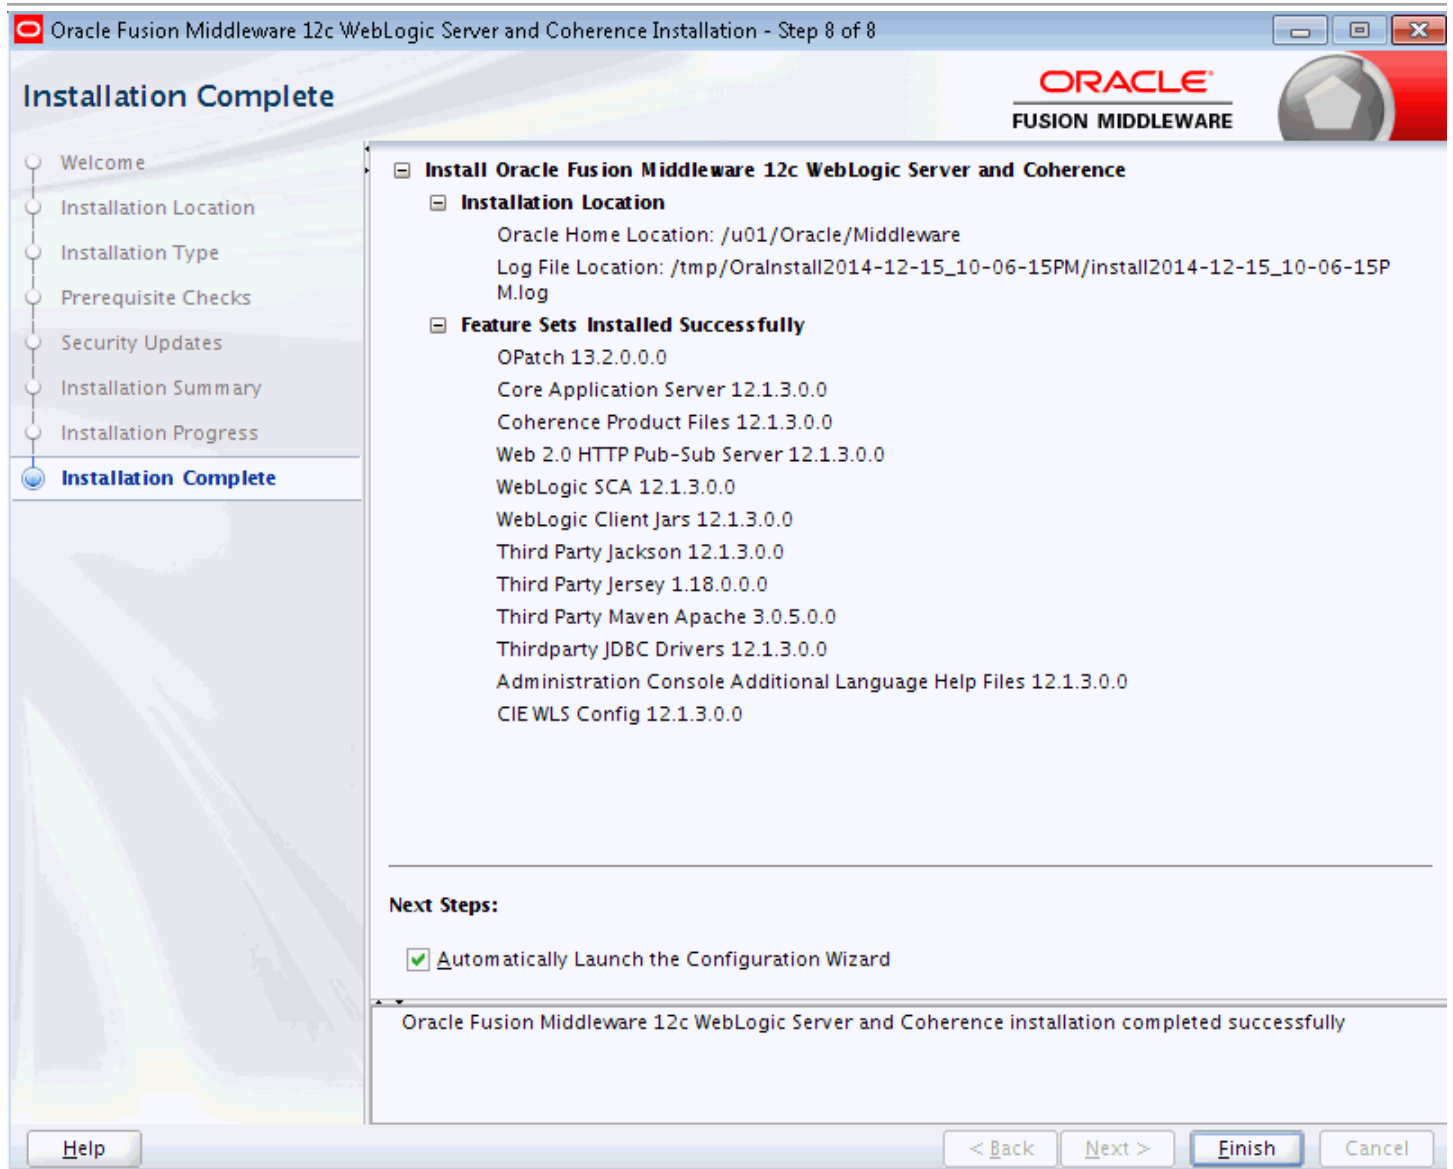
Oracle Fusion Middleware 12c WebLogic Server and Coherence Installation - Step 8 of 8

Installation Complete

ORACLE
FUSION MIDDLEWARE

Welcome
Installation Location
Installation Type
Prerequisite Checks
Security Updates
Installation Summary
Installation Progress
Installation Complete

Install Oracle Fusion Middleware 12c WebLogic Server and Coherence
Installation Location
Oracle Home Location: /u01/Oracle/Middleware
Log File Location: /tmp/OraInstall2014-12-15_10-06-15PM/install2014-12-15_10-06-15PM.log
Feature Sets Installed Successfully
OPatch 13.2.0.0.0
Core Application Server 12.1.3.0.0
Coherence Product Files 12.1.3.0.0
Web 2.0 HTTP Pub-Sub Server 12.1.3.0.0
WebLogic SCA 12.1.3.0.0
WebLogic Client Jars 12.1.3.0.0
Third Party Jackson 12.1.3.0.0
Third Party Jersey 1.18.0.0.0
Third Party Maven Apache 3.0.5.0.0
Thirdparty JDBC Drivers 12.1.3.0.0
Administration Console Additional Language Help Files 12.1.3.0.0
CIE WLS Config 12.1.3.0.0

Next Steps:

Automatically Launch the Configuration Wizard

Oracle Fusion Middleware 12c WebLogic Server and Coherence installation completed successfully

Help
< Back
Next >
Finish
Cancel